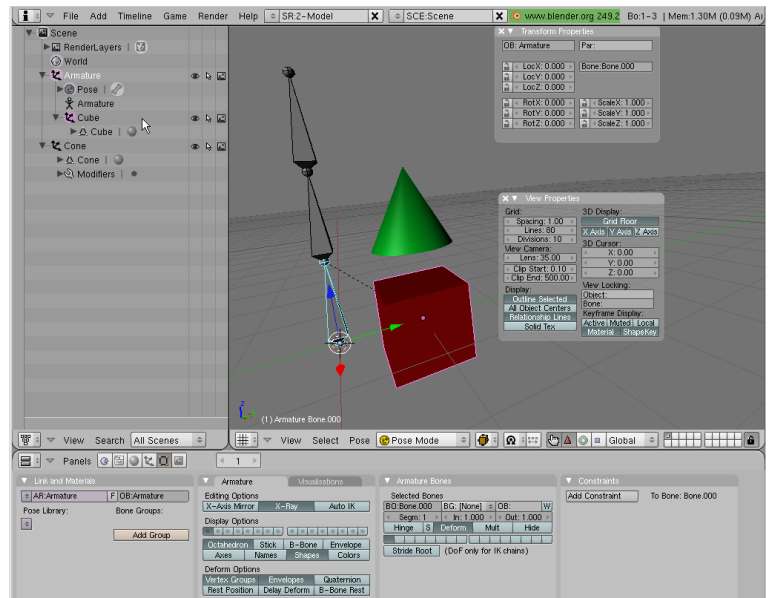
File Add Timeline Game Render Help SR:2-Model SCE:Scene www.blender.org 249.2 Bo:1-3 | Mem:1.30M (0.09M) A

Scene
RenderLayers
World
Armature
Pose
Armature
Cube
Cube
Cone
Cone
Modifiers

Transform Properties
OB: Armature
Par:
LocX: 0.000
LocY: 0.000
LocZ: 0.000
Bone:Bone.000
RotX: 0.000
RotY: 0.000
RotZ: 0.000
ScaleX: 1.000
ScaleY: 1.000
ScaleZ: 1.000

View Properties
Grid:
Spacing: 1.00
Lines: 80
Divisions: 10
View Camera:
Lens: 35.00
Clip Start: 0.10
Clip End: 500.00
Display:
Outline Selected
All Object Centers
Relationship Lines
Solid Tex
3D Display:
Grid Floor
X Axis Y Axis Z Axis
3D Cursor:
X: 0.00
Y: 0.00
Z: 0.00
View Locking:
Object:
Bone:
Keyframe Display:
Active Muted Local
Material ShapeKey

(1) Armature Bone.000

View Search All Scenes
View Select Pose Pose Mode Global

Panels 1

Link and Materials
AR:Armature F OB:Armature
Pose Library:
Bone Groups:
Add Group

Armature Visualisations
Editing Options
X-Axis Mirror X-Ray Auto IK
Display Options
Octahedron Stick B-Bone Envelope
Axes Names Shapes Colors
Deform Options
Vertex Groups Envelopes Quaternion
Rest Position Delay Deform B-Bone Rest

Armature Bones
Selected Bones
BO:Bone.000 BG: [None] OB: W
Segm: 1 In: 1.000 Out: 1.000
Hinge S Deform Mult Hide
Stride Root (DoF only for IK chains)

Constraints
Add Constraint To Bone: Bone.000